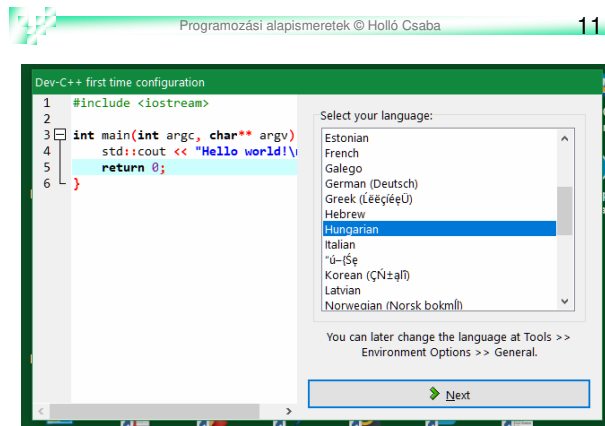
Programozási alapismeretek © Holló Csaba

11

Dev-C++ first time configuration

1 #include <iostream>
2
3 int main(int argc, char** argv)
4 std::cout << "Hello world!\
5 return 0;
6 }

Select your language:

Estonian
French
Galego
German (Deutsch)
Greek (Ĺëëçíéęü)
Hebrew
Hungarian
Italian
"ú–(Ść
Korean (ÇŃ±ąľî)
Latvian
Norwegian (Norsk bokmĺl)

You can later change the language at Tools >> Environment Options >> General.

Next